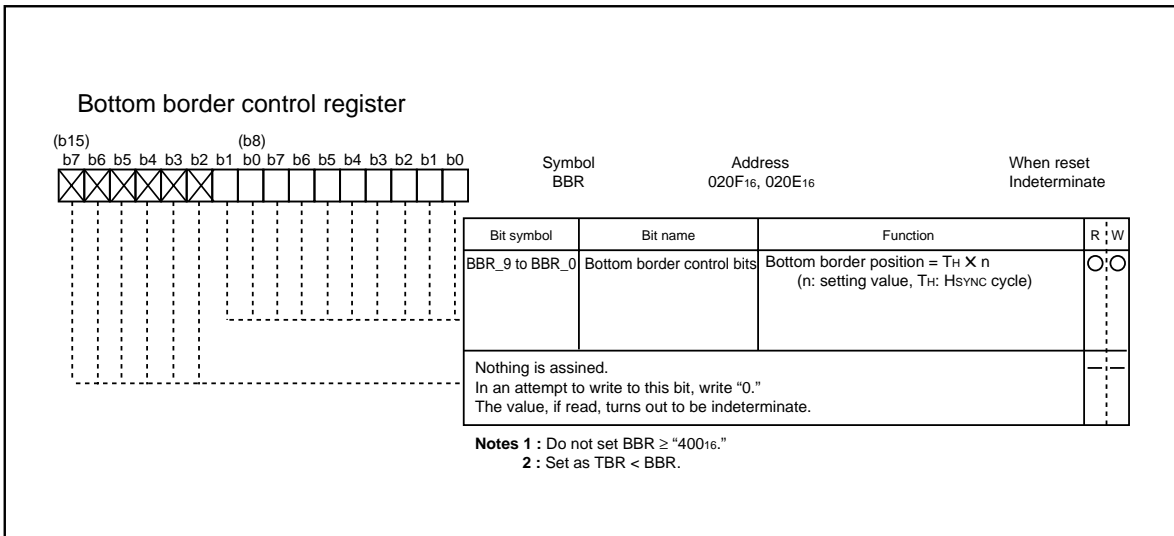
Bottom border control register

(b15) (b8)
b7 b6 b5 b4 b3 b2 b1 b0 b7 b6 b5 b4 b3 b2 b1 b0

Symbol
BBR

Address
020F16, 020E16

When reset
Indeterminate

| Bit symbol | Bit name | Function | R | W |
|---|---|---|---|---|
| BBR_9 to BBR_0 | Bottom border control bits | Bottom border position = $T_H \times n$ (n: setting value, $T_H$: HSYNC cycle) | ○ | ○ |
| Nothing is assined. In an attempt to write to this bit, write "0." The value, if read, turns out to be indeterminate. | | | — | — |

Notes 1 : Do not set BBR ≥ "40016."
2 : Set as TBR < BBR.